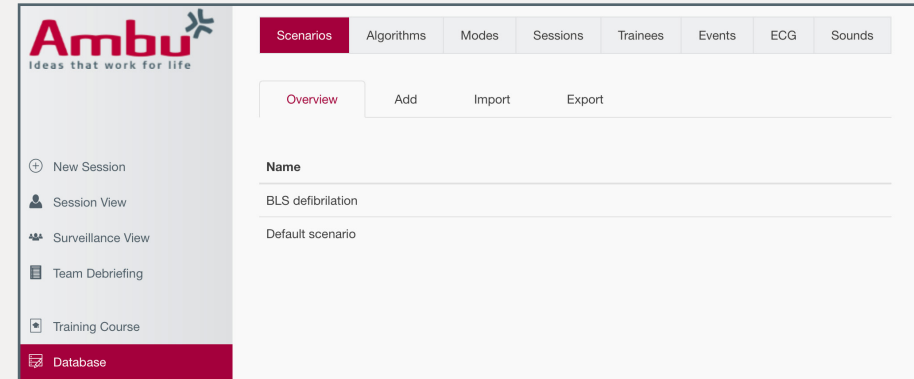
Ambu
Ideas that work for life

New Session
Session View
Surveillance View
Team Debriefing
Training Course
Database

Scenarios | Algorithms | Modes | Sessions | Trainees | Events | ECG | Sounds

Overview | Add | Import | Export

| Name |
|---|
| BLS defibrilation |
| Default scenario |